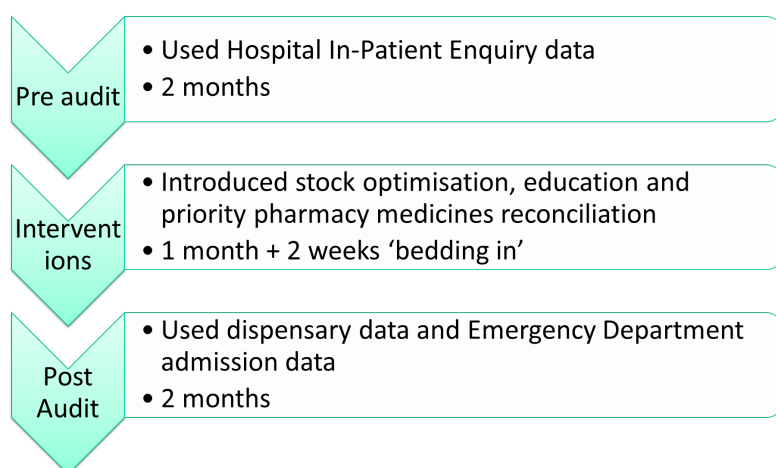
Pre audit

• Used Hospital In-Patient Enquiry data
• 2 months

Interventions

• Introduced stock optimisation, education and priority pharmacy medicines reconciliation
• 1 month + 2 weeks ‘bedding in’

Post Audit

• Used dispensary data and Emergency Department admission data
• 2 months